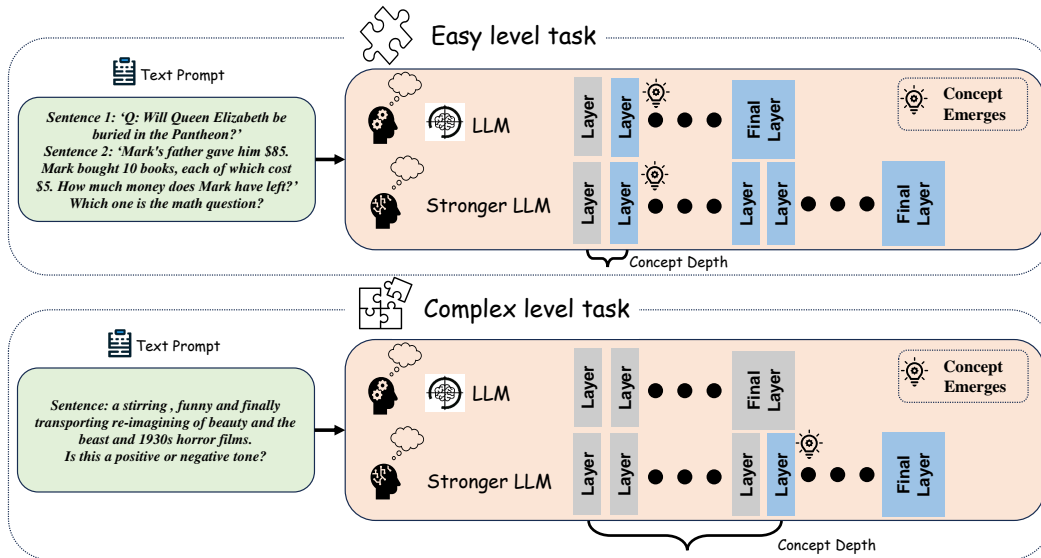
Easy level task

Text Prompt

Sentence 1: 'Q: Will Queen Elizabeth be buried in the Pantheon?'
Sentence 2: 'Mark's father gave him $85. Mark bought 10 books, each of which cost $5. How much money does Mark have left?'
Which one is the math question?

LLM

Layer Layer Final Layer

Concept Emerges

Stronger LLM

Layer Layer Layer Layer Final Layer

Concept Depth

Complex level task

Text Prompt

Sentence: a stirring , funny and finally transporting re-imagining of beauty and the beast and 1930s horror films.
Is this a positive or negative tone?

LLM

Layer Layer Final Layer

Concept Emerges

Stronger LLM

Layer Layer Layer Layer Final Layer

Concept Depth